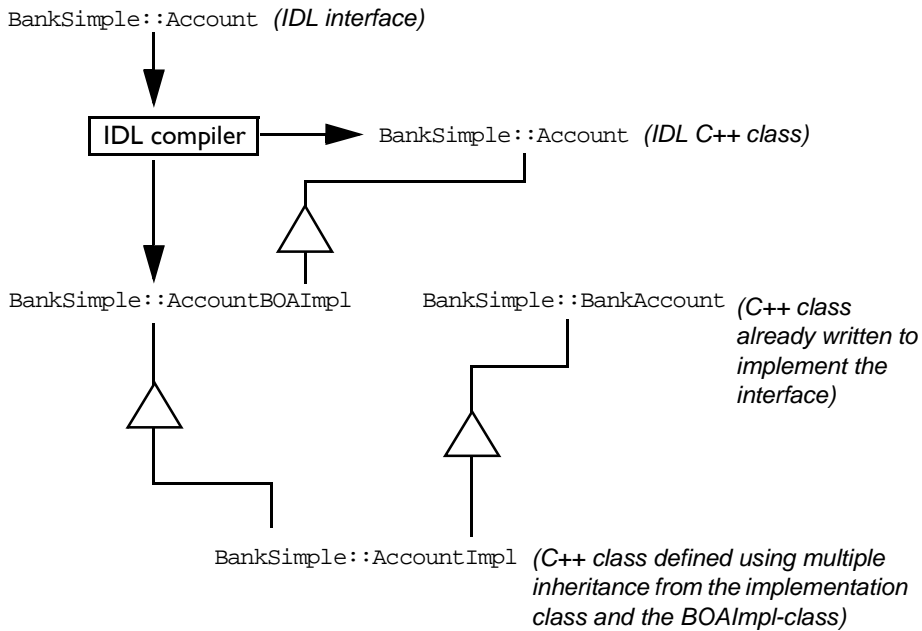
BankSimple::Account *(IDL interface)*

IDL compiler

BankSimple::Account *(IDL C++ class)*

BankSimple::AccountBOAImpl

BankSimple::BankAccount *(C++ class already written to implement the interface)*

BankSimple::AccountImpl *(C++ class defined using multiple inheritance from the implementation class and the BOAImpl-class)*